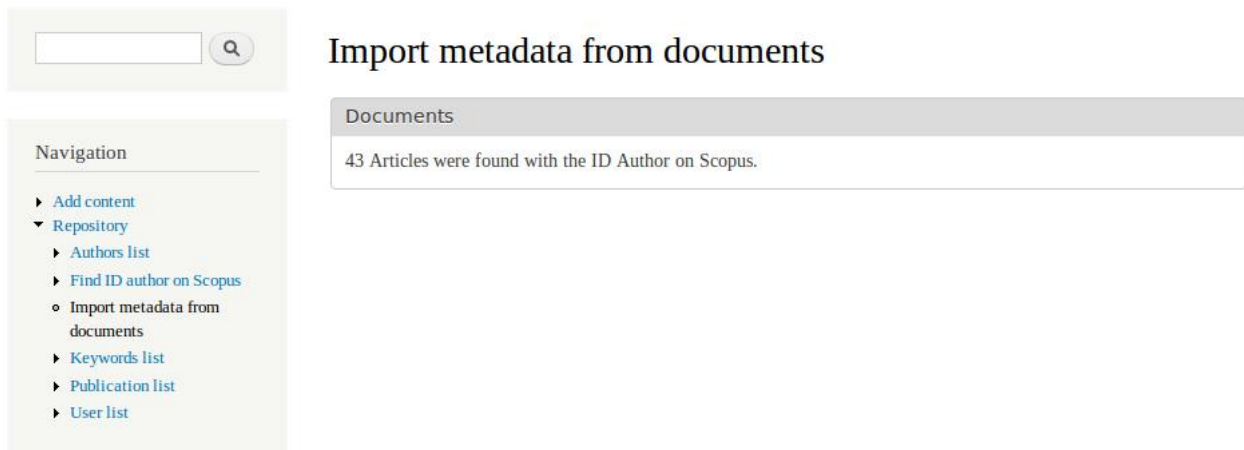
Navigation

- Add content
- Repository
  - Authors list
  - Find ID author on Scopus
  - Import metadata from documents
  - Keywords list
  - Publication list
  - User list

Import metadata from documents

Documents

43 Articles were found with the ID Author on Scopus.